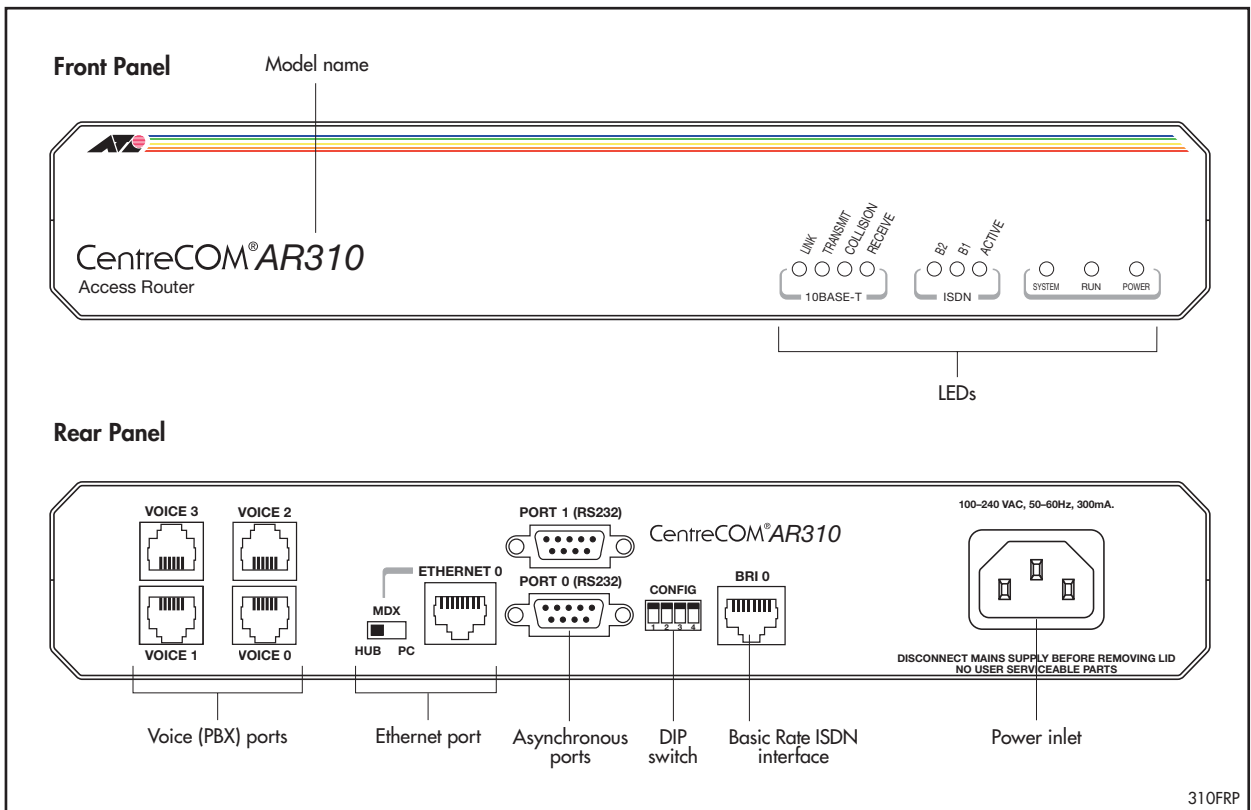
Front Panel

Model name

CentreCOM® AR310
Access Router

LINK TRANSMIT COLLISION RECEIVE
10BASE-T

B2 B1 ACTIVE
ISDN

SYSTEM RUN POWER

LEDs

Rear Panel

VOICE 3 VOICE 2
VOICE 1 VOICE 0

ETHERNET 0
MDX
HUB PC

PORT 1 (RS232)
PORT 0 (RS232)

CentreCOM® AR310

CONFIG
1 2 3 4

BRI 0

100–240 VAC, 50–60Hz, 300mA.

DISCONNECT MAINS SUPPLY BEFORE REMOVING LID
NO USER SERVICEABLE PARTS

Voice (PBX) ports

Ethernet port

Asynchronous ports

DIP switch

Basic Rate ISDN interface

Power inlet

310FRP